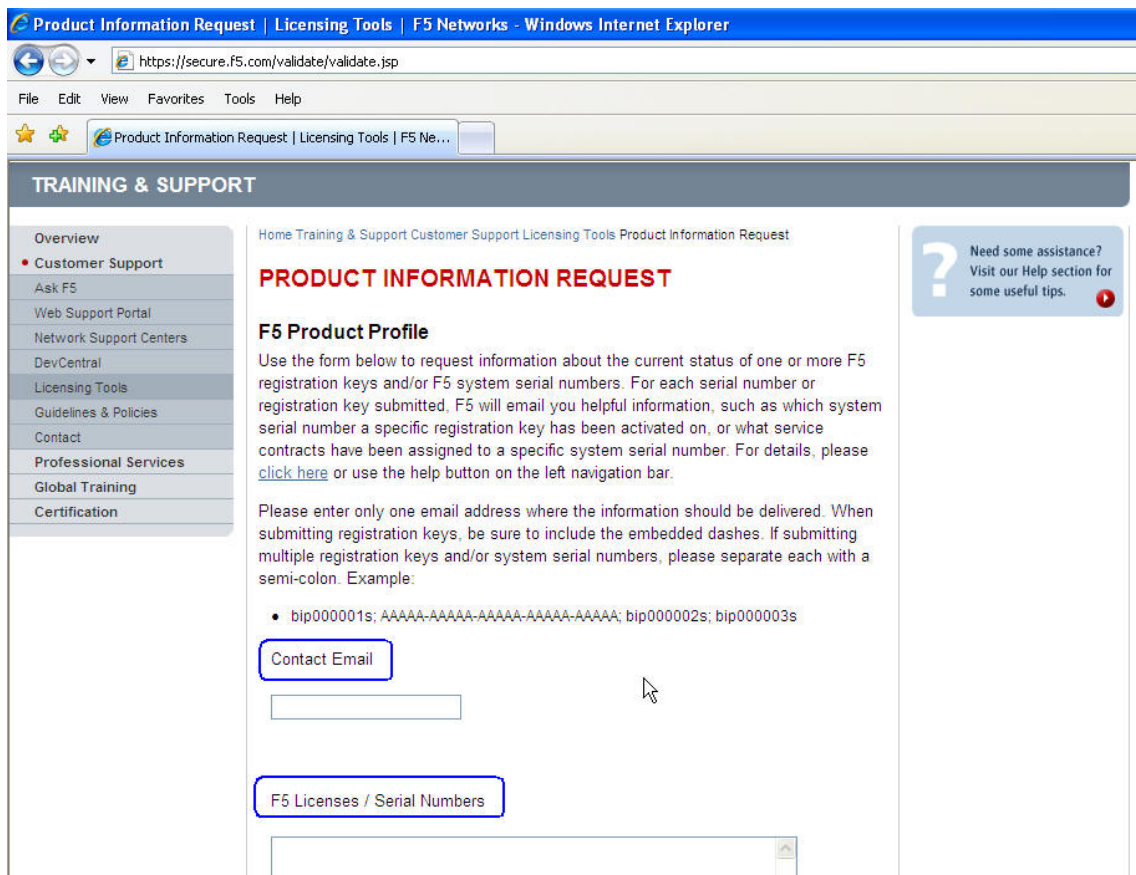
Product Information Request | Licensing Tools | F5 Networks - Windows Internet Explorer

https://secure.f5.com/validate/validate.jsp

File Edit View Favorites Tools Help

Product Information Request | Licensing Tools | F5 Ne...

TRAINING & SUPPORT

Overview
• Customer Support
Ask F5
Web Support Portal
Network Support Centers
DevCentral
Licensing Tools
Guidelines & Policies
Contact
Professional Services
Global Training
Certification

Home Training & Support Customer Support Licensing Tools Product Information Request

PRODUCT INFORMATION REQUEST

F5 Product Profile

Use the form below to request information about the current status of one or more F5 registration keys and/or F5 system serial numbers. For each serial number or registration key submitted, F5 will email you helpful information, such as which system serial number a specific registration key has been activated on, or what service contracts have been assigned to a specific system serial number. For details, please click here or use the help button on the left navigation bar.

Please enter only one email address where the information should be delivered. When submitting registration keys, be sure to include the embedded dashes. If submitting multiple registration keys and/or system serial numbers, please separate each with a semi-colon. Example:

• bip000001s; AAAAA-AAAAA-AAAAA-AAAAA-AAAAA; bip000002s; bip000003s

Contact Email

F5 Licenses / Serial Numbers

Need some assistance? Visit our Help section for some useful tips.